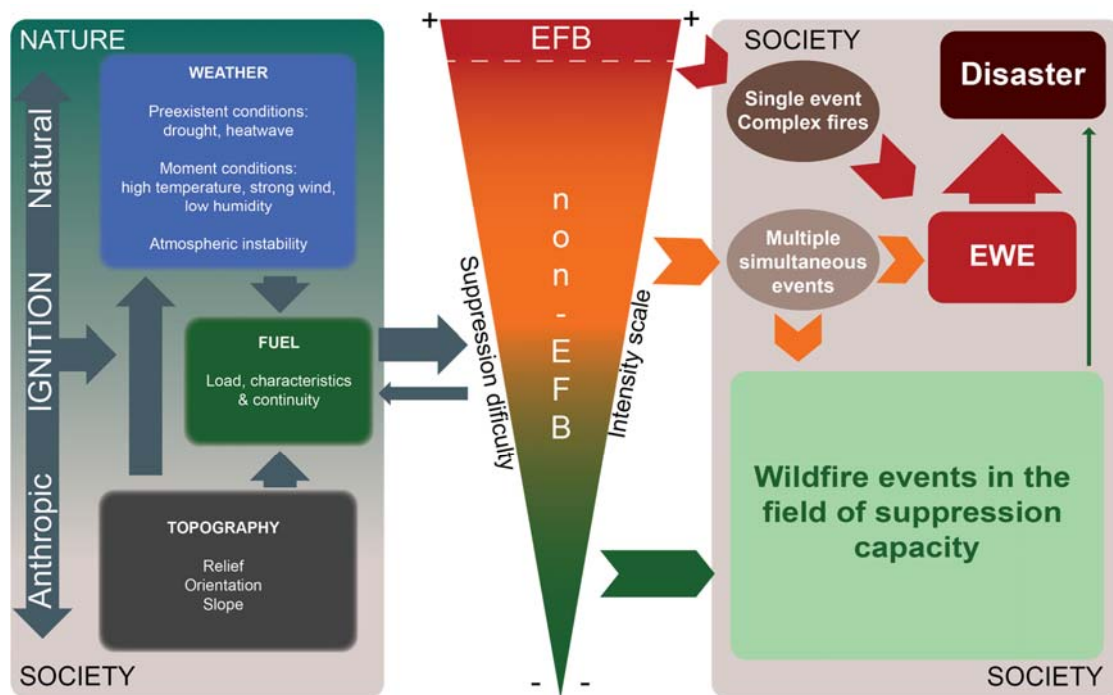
NATURE

Natural

IGNITION

Anthropic

WEATHER

Preexistent conditions: drought, heatwave

Moment conditions: high temperature, strong wind, low humidity

Atmospheric instability

FUEL

Load, characteristics & continuity

TOPOGRAPHY

Relief
Orientation
Slope

SOCIETY

+ +

EFB

non-EFB

Suppression dificulty

Intensity scale

- -

SOCIETY

Disaster

Single event
Complex fires

Multiple simultaneous events

EWE

Wildfire events in the field of suppression capacity

SOCIETY